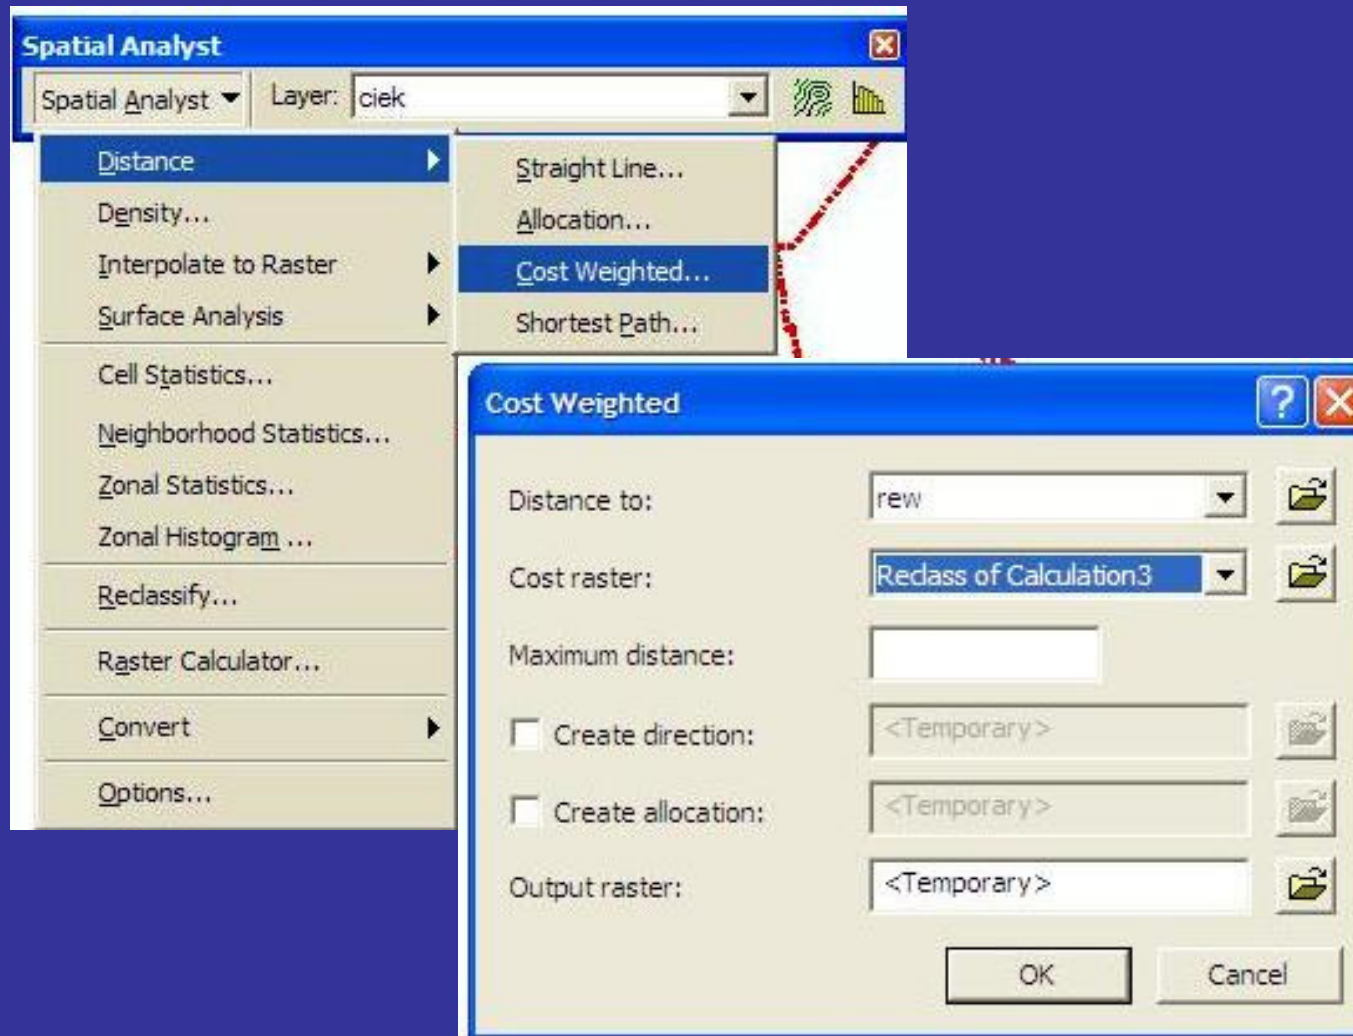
Spatial Analyst
Spatial Analyst
Layer: ciek

Distance
Density...
Interpolate to Raster
Surface Analysis
Cell Statistics...
Neighborhood Statistics...
Zonal Statistics...
Zonal Histogram ...
Reclassify...
Raster Calculator...
Convert
Options...

Straight Line...
Allocation...
Cost Weighted...
Shortest Path...

Cost Weighted
?
Distance to: rew
Cost raster: Reclass of Calculation3
Maximum distance:
Create direction: <Temporary>
Create allocation: <Temporary>
Output raster: <Temporary>
OK
Cancel